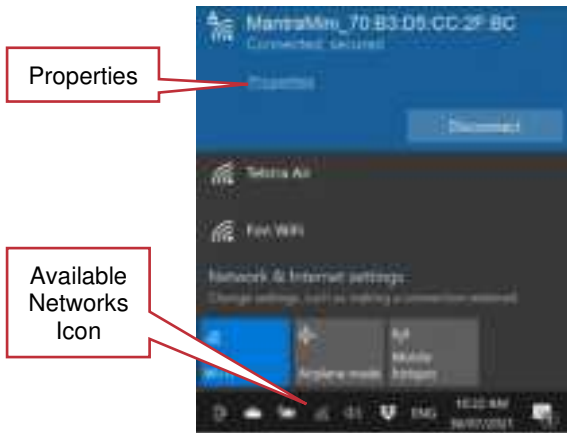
MantraMini_70:B3:D5:CC:2F:BC
Connected, secured

Properties

Properties

Disconnect

Telstra Air

Fon WiFi

Network & Internet settings
Change settings, such as making a connection metered.

Available Networks Icon

Airplane mode

Mobile hotspot

ENG

10:32 AM
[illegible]